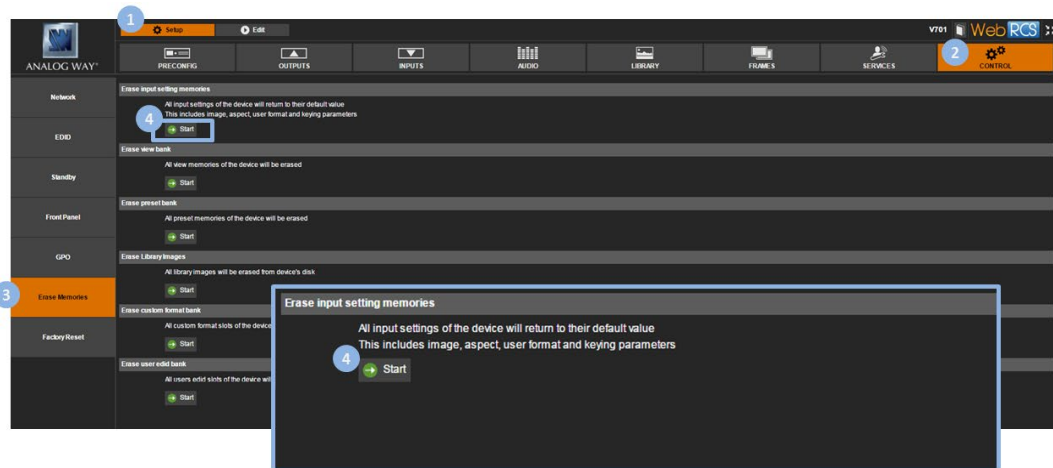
1 Setup Edit

V701 WebRCS

ANALOG WAY

PRECONFIG OUTPUTS INPUTS AUDIO LIBRARY FRAMES SERVICES 2 CONTROL

Network

EDID

Standby

Front Panel

GPO

3 Erase Memories

Factory Reset

Erase input setting memories
All input settings of the device will return to their default value
This includes image, aspect, user format and keying parameters
4 Start

Erase view bank
All view memories of the device will be erased
Start

Erase preset bank
All preset memories of the device will be erased
Start

Erase Library Images
All library images will be erased from device's disk
Start

Erase custom format bank
All custom format slots of the device
Start

Erase user edid bank
All users edid slots of the device wil
Start

Erase input setting memories
All input settings of the device will return to their default value
This includes image, aspect, user format and keying parameters
4 Start